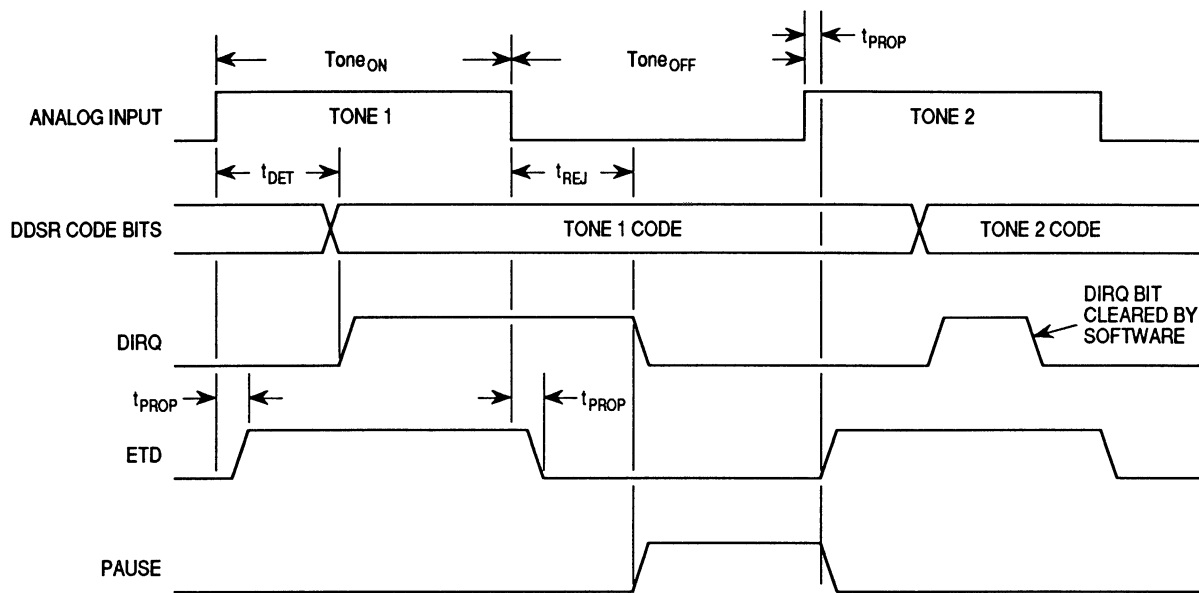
$Tone_{ON}$

$Tone_{OFF}$

$t_{PROP}$

ANALOG INPUT

TONE 1

TONE 2

$t_{DET}$

$t_{REJ}$

DDSR CODE BITS

TONE 1 CODE

TONE 2 CODE

DIRQ BIT CLEARED BY SOFTWARE

DIRQ

$t_{PROP}$

$t_{PROP}$

ETD

PAUSE